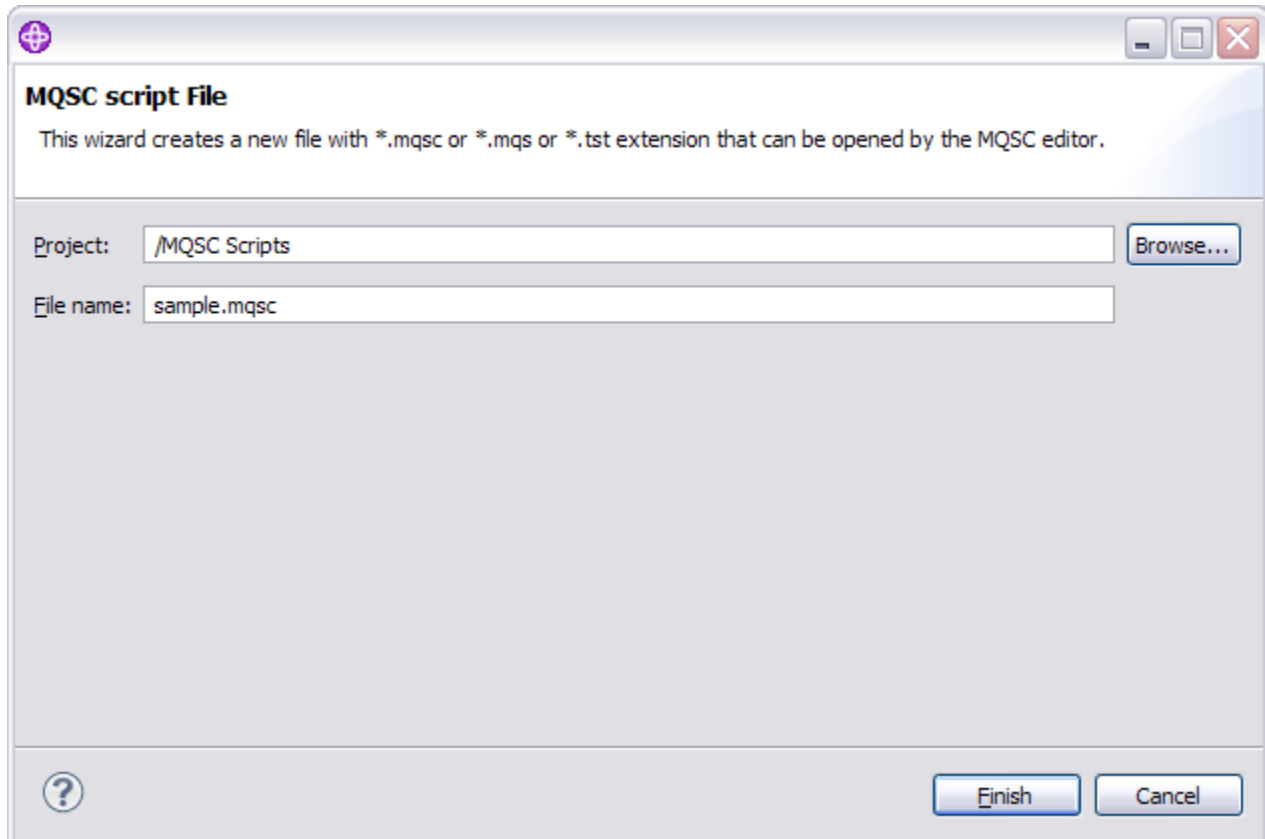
MQSC script File

This wizard creates a new file with *.mqsc or *.mqs or *.tst extension that can be opened by the MQSC editor.

Project: /MQSC Scripts Browse...

File name: sample.mqsc

?

Finish Cancel